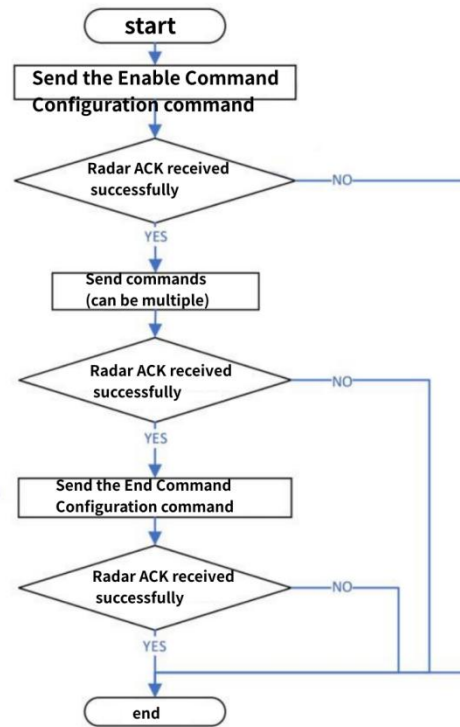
start

Send the Enable Command Configuration command

Radar ACK received successfully

NO

YES

Send commands (can be multiple)

Radar ACK received successfully

NO

YES

Send the End Command Configuration command

Radar ACK received successfully

NO

YES

end